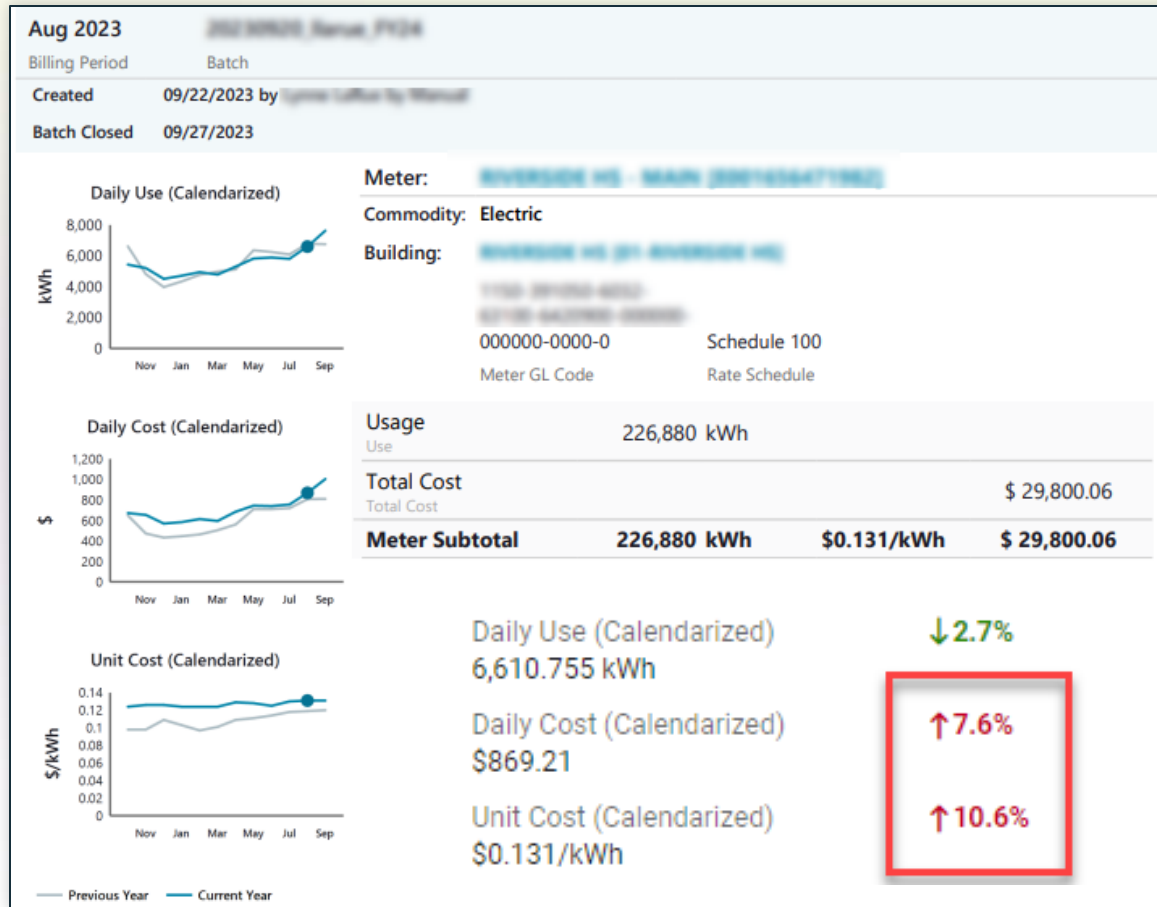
Aug 2023
Billing Period

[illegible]
Batch

Created 09/22/2023 by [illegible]

Batch Closed 09/27/2023

Daily Use (Calendarized)
8,000
6,000
4,000
2,000
0
kWh
Nov Jan Mar May Jul Sep

Daily Cost (Calendarized)
1,200
1,000
800
600
400
200
0
$
Nov Jan Mar May Jul Sep

Unit Cost (Calendarized)
0.14
0.12
0.1
0.08
0.06
0.04
0.02
0
$/kWh
Nov Jan Mar May Jul Sep

Previous Year Current Year

Meter: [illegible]

Commodity: Electric

Building: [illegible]

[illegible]
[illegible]

000000-0000-0
Meter GL Code

Schedule 100
Rate Schedule

| Usage<br>Use | 226,880 kWh | | |
|---|---|---|---|
| Total Cost<br>Total Cost | | | $ 29,800.06 |
| **Meter Subtotal** | **226,880 kWh** | **$0.131/kWh** | **$ 29,800.06** |

Daily Use (Calendarized)
6,610.755 kWh
↓2.7%

Daily Cost (Calendarized)
$869.21
↑7.6%

Unit Cost (Calendarized)
$0.131/kWh
↑10.6%